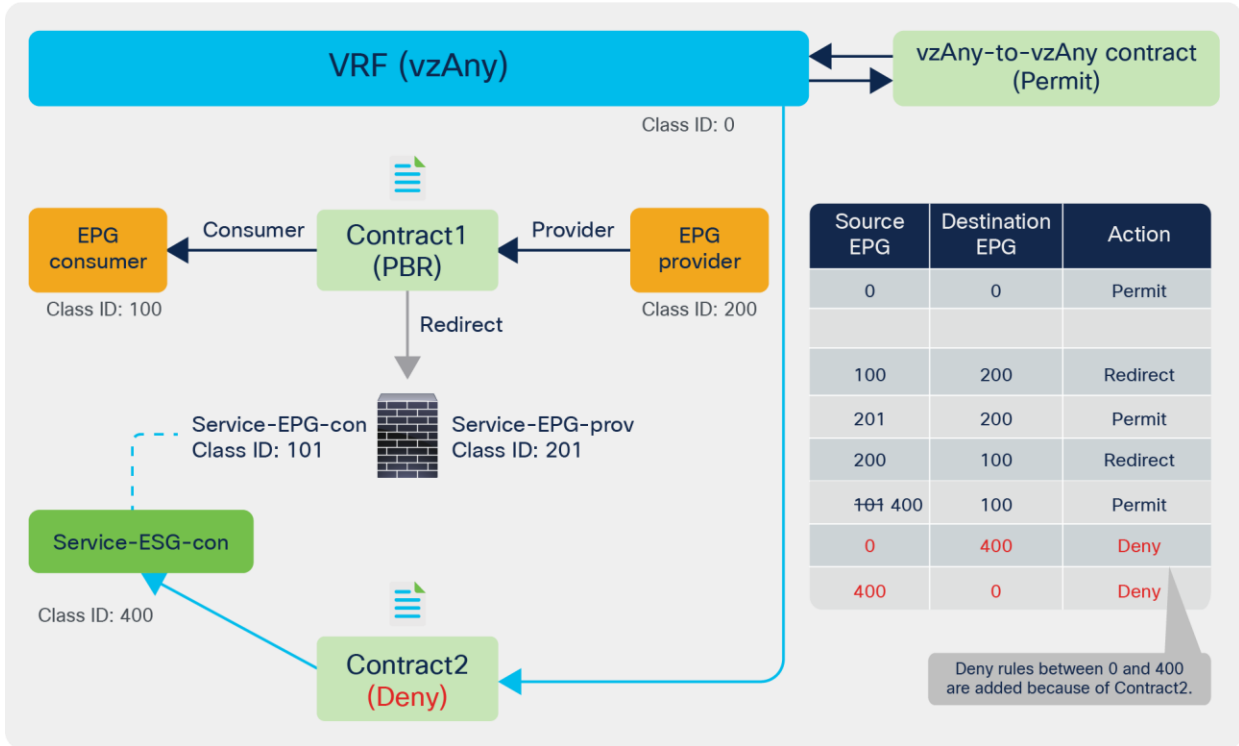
VRF (vzAny)

vzAny-to-vzAny contract (Permit)

Class ID: 0

EPG consumer

Class ID: 100

Consumer

Contract1 (PBR)

Provider

EPG provider

Class ID: 200

Redirect

Service-EPG-con
Class ID: 101

Service-EPG-prov
Class ID: 201

Service-ESG-con

Class ID: 400

Contract2
(Deny)

| Source EPG | Destination EPG | Action |
|---|---|---|
| 0 | 0 | Permit |
| | | |
| 100 | 200 | Redirect |
| 201 | 200 | Permit |
| 200 | 100 | Redirect |
| ~~101~~ 400 | 100 | Permit |
| 0 | 400 | Deny |
| 400 | 0 | Deny |

Deny rules between 0 and 400 are added because of Contract2.